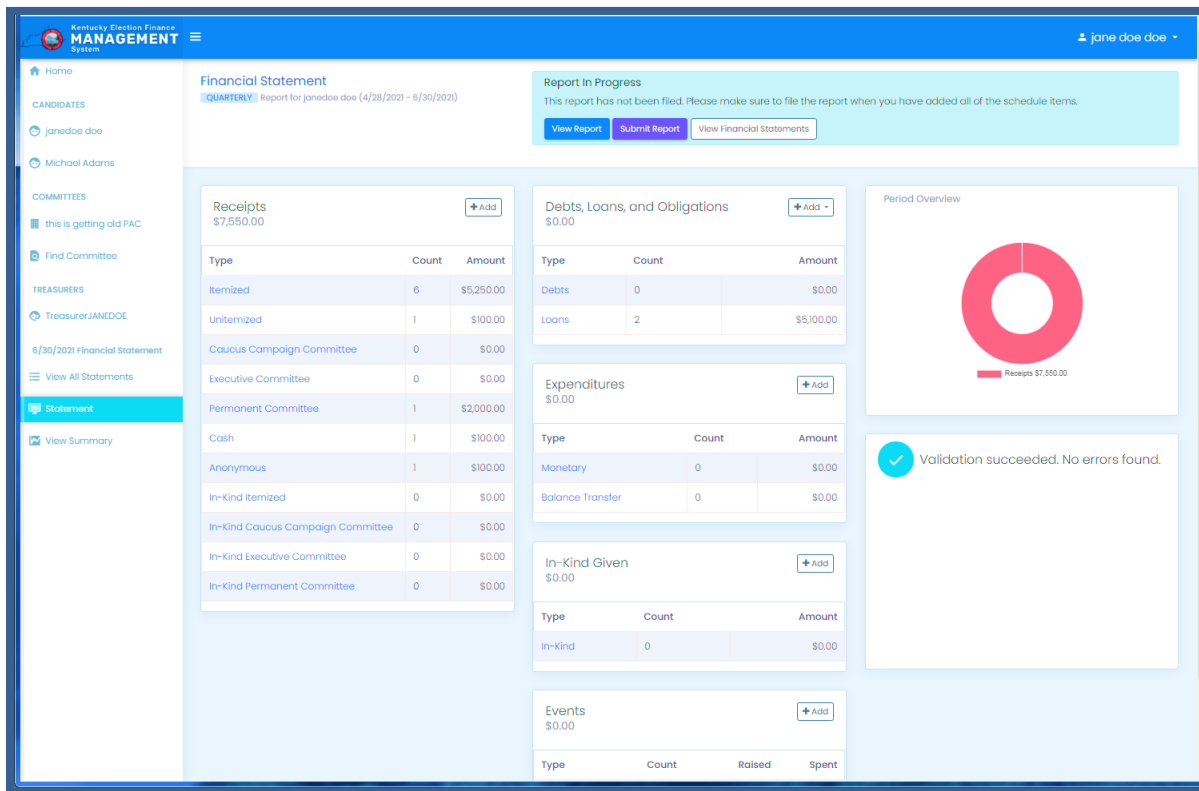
Kentucky Election Finance MANAGEMENT System

jane doe doe

Home

CANDIDATES

janedoe doe

Michael Adams

COMMITTEES

this is getting old PAC

Find Committee

TREASURERS

TreasurerJANEDOE

6/30/2021 Financial Statement

View All Statements

Statement

View Summary

Financial Statement

QUARTERLY Report for janedoe doe (4/28/2021 - 6/30/2021)

Report In Progress

This report has not been filed. Please make sure to file the report when you have added all of the schedule items.

View Report Submit Report View Financial Statements

Receipts
$7,550.00
+Add

| Type | Count | Amount |
|---|---|---|
| Itemized | 6 | $5,250.00 |
| Unitemized | 1 | $100.00 |
| Caucus Campaign Committee | 0 | $0.00 |
| Executive Committee | 0 | $0.00 |
| Permanent Committee | 1 | $2,000.00 |
| Cash | 1 | $100.00 |
| Anonymous | 1 | $100.00 |
| In-Kind Itemized | 0 | $0.00 |
| In-Kind Caucus Campaign Committee | 0 | $0.00 |
| In-Kind Executive Committee | 0 | $0.00 |
| In-Kind Permanent Committee | 0 | $0.00 |

Debts, Loans, and Obligations
$0.00
+Add

| Type | Count | Amount |
|---|---|---|
| Debts | 0 | $0.00 |
| Loans | 2 | $5,100.00 |

Expenditures
$0.00
+Add

| Type | Count | Amount |
|---|---|---|
| Monetary | 0 | $0.00 |
| Balance Transfer | 0 | $0.00 |

In-Kind Given
$0.00
+Add

| Type | Count | Amount |
|---|---|---|
| In-Kind | 0 | $0.00 |

Events
$0.00
+Add

| Type | Count | Raised | Spent |
|---|---|---|---|

Period Overview

Receipts $7,550.00

Validation succeeded. No errors found.